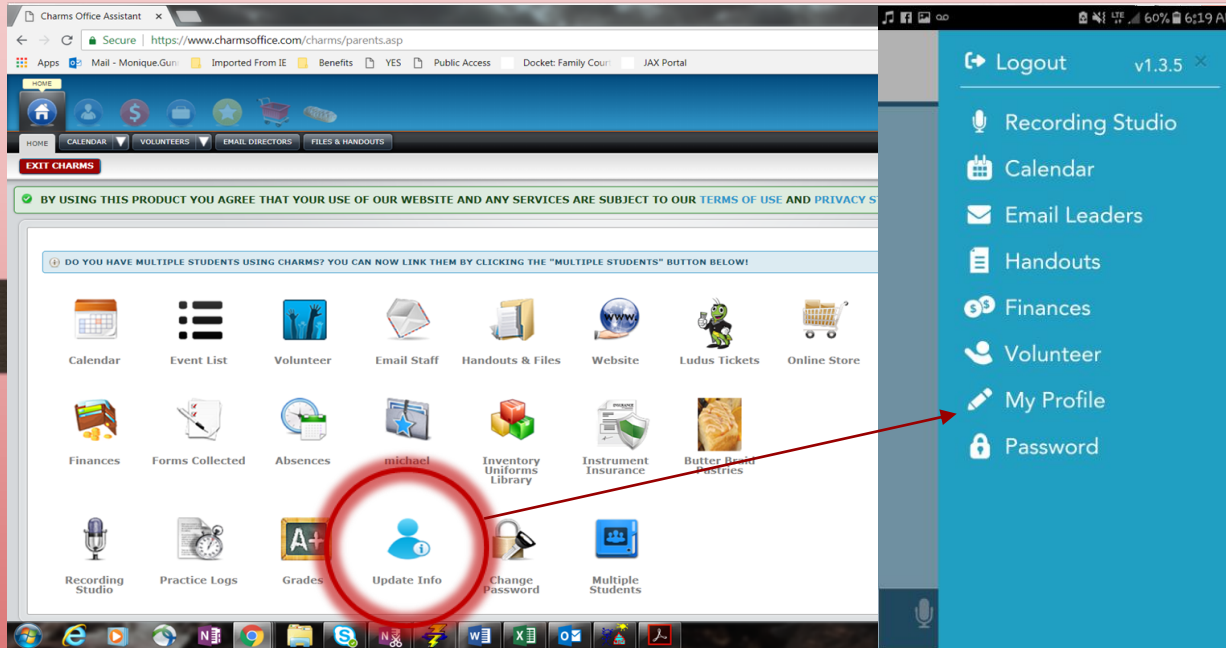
Charms Office Assistant

Secure | https://www.charmsoffice.com/charms/parents.asp

Apps Mail - Monique.Gun Imported From IE Benefits YES Public Access Docket: Family Court JAX Portal

HOME

HOME CALENDAR VOLUNTEERS EMAIL DIRECTORS FILES & HANDOUTS

EXIT CHARMS

BY USING THIS PRODUCT YOU AGREE THAT YOUR USE OF OUR WEBSITE AND ANY SERVICES ARE SUBJECT TO OUR TERMS OF USE AND PRIVACY ST

DO YOU HAVE MULTIPLE STUDENTS USING CHARMS? YOU CAN NOW LINK THEM BY CLICKING THE "MULTIPLE STUDENTS" BUTTON BELOW!

Calendar Event List Volunteer Email Staff Handouts & Files Website Ludus Tickets Online Store

Finances Forms Collected Absences michael Inventory Uniforms Library Instrument Insurance Butter Braid Pastries

Recording Studio Practice Logs Grades Update Info Change Password Multiple Students

60% 6:19 A

Logout v1.3.5

Recording Studio

Calendar

Email Leaders

Handouts

Finances

Volunteer

My Profile

Password